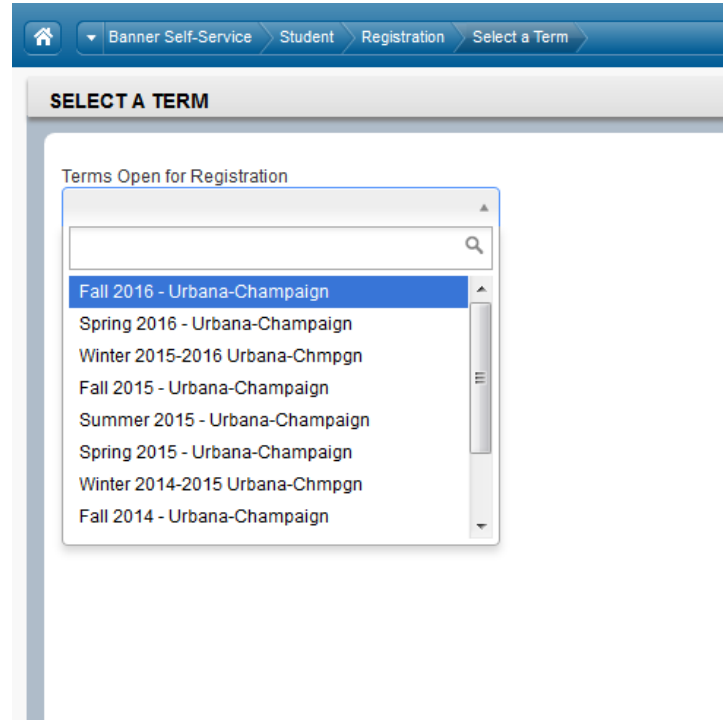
Banner Self-Service Student Registration Select a Term

SELECT A TERM

Terms Open for Registration

Fall 2016 - Urbana-Champaign
Spring 2016 - Urbana-Champaign
Winter 2015-2016 Urbana-Chmpgn
Fall 2015 - Urbana-Champaign
Summer 2015 - Urbana-Champaign
Spring 2015 - Urbana-Champaign
Winter 2014-2015 Urbana-Chmpgn
Fall 2014 - Urbana-Champaign